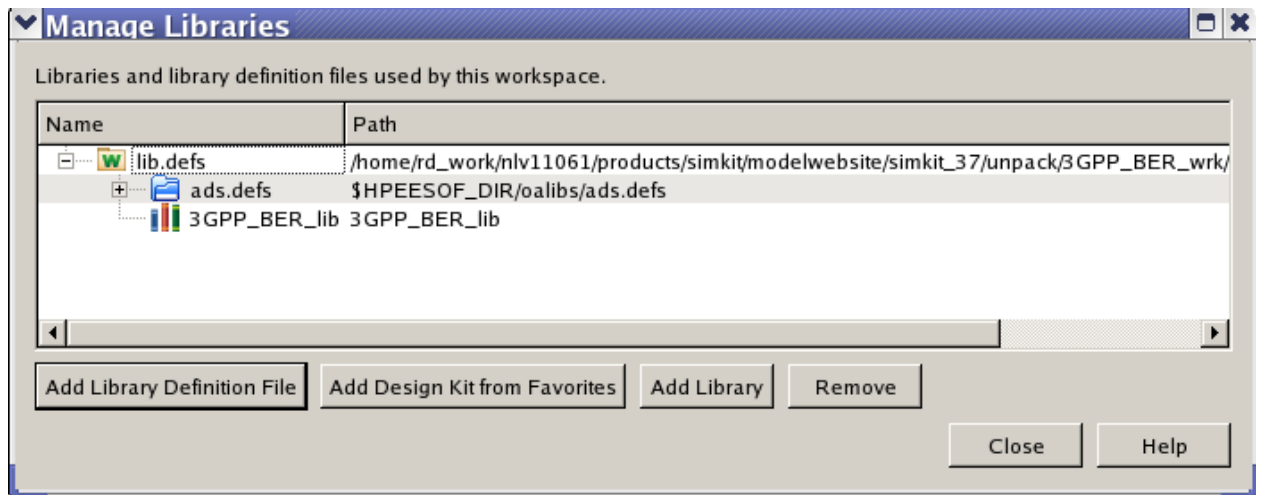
Manage Libraries

Libraries and library definition files used by this workspace.

| Name | Path |
|---|---|
| lib.defs | /home/rd_work/nlv11061/products/simkit/modelwebsite/simkit_37/unpack/3GPP_BER_wrk/ |
| ads.defs | $HPEESOF_DIR/oalibs/ads.defs |
| 3GPP_BER_lib | 3GPP_BER_lib |

Add Library Definition File
Add Design Kit from Favorites
Add Library
Remove

Close
Help